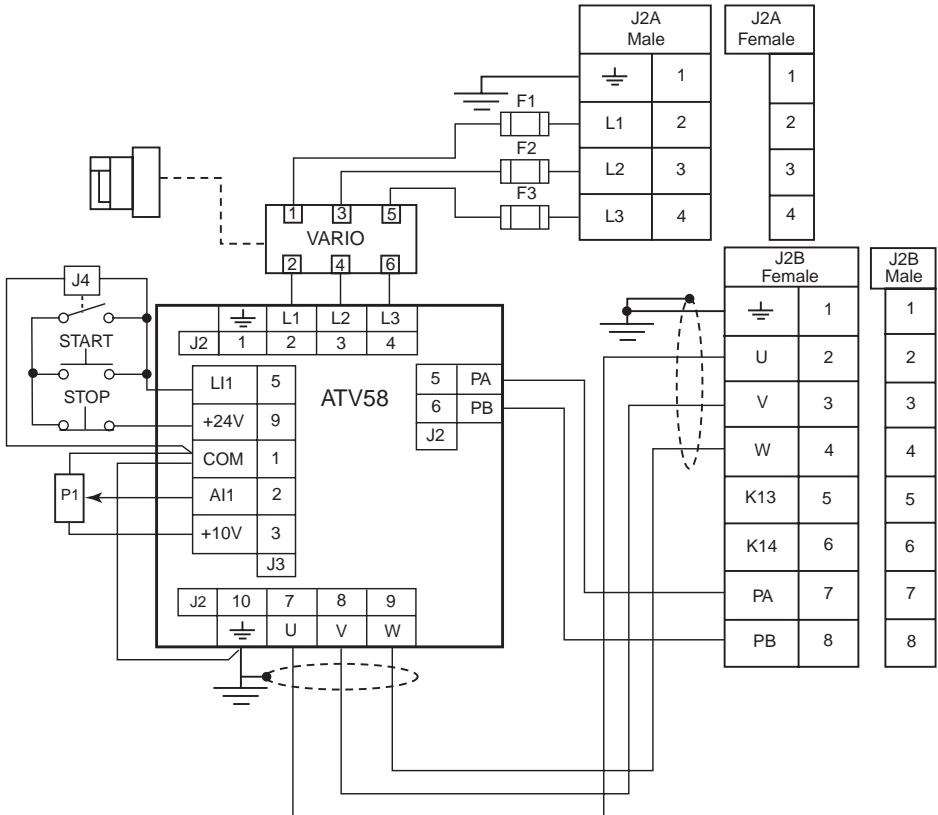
J2A Male

| ⏚ | 1 |
|---|---|
| L1 | 2 |
| L2 | 3 |
| L3 | 4 |

J2A Female

| 1 |
|---|
| 2 |
| 3 |
| 4 |

F1
F2
F3

1 3 5
VARIO
2 4 6

J4
START
STOP

P1

| | ⏚ | L1 | L2 | L3 |
|---|---|---|---|---|
| J2 | 1 | 2 | 3 | 4 |

ATV58

| LI1 | 5 |
|---|---|
| +24V | 9 |
| COM | 1 |
| AI1 | 2 |
| +10V | 3 |
| | J3 |

| 5 | PA |
|---|---|
| 6 | PB |
| J2 | |

| J2 | 10 | 7 | 8 | 9 |
|---|---|---|---|---|
| | ⏚ | U | V | W |

J2B Female

| ⏚ | 1 |
|---|---|
| U | 2 |
| V | 3 |
| W | 4 |
| K13 | 5 |
| K14 | 6 |
| PA | 7 |
| PB | 8 |

J2B Male

| 1 |
|---|
| 2 |
| 3 |
| 4 |
| 5 |
| 6 |
| 7 |
| 8 |